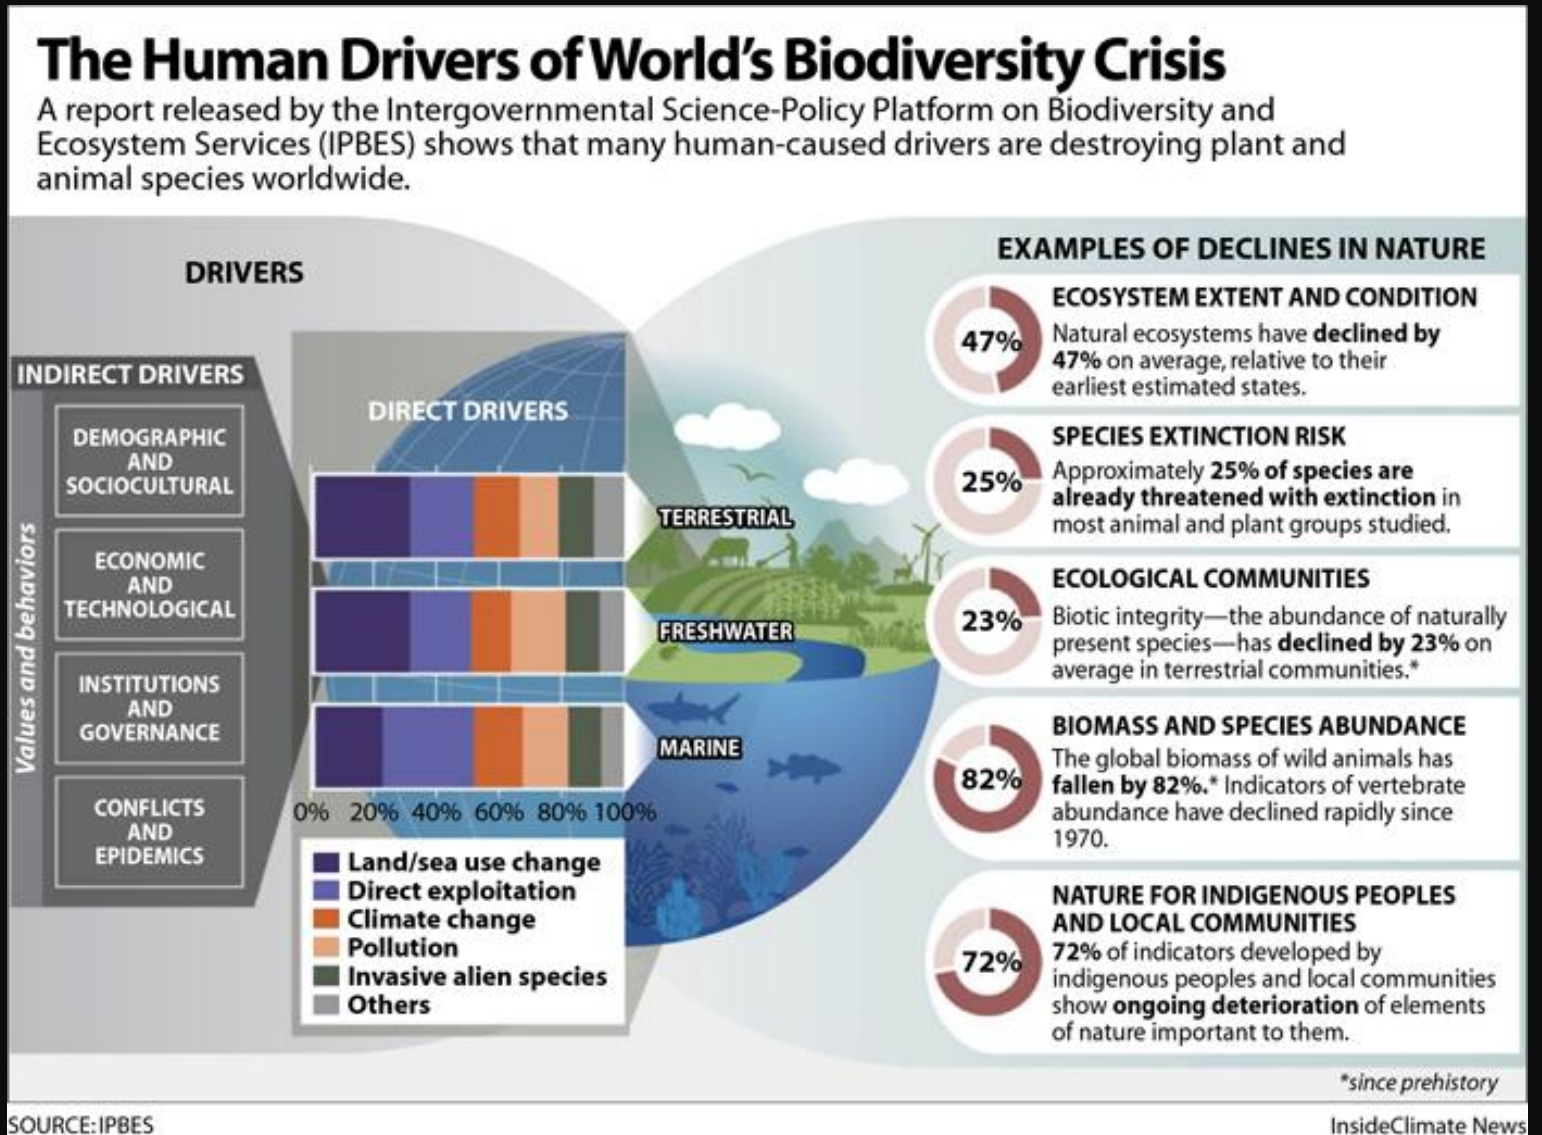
The Human Drivers of World's Biodiversity Crisis

A report released by the Intergovernmental Science-Policy Platform on Biodiversity and Ecosystem Services (IPBES) shows that many human-caused drivers are destroying plant and animal species worldwide.

DRIVERS

INDIRECT DRIVERS

Values and behaviors

DEMOGRAPHIC AND SOCIOCULTURAL

ECONOMIC AND TECHNOLOGICAL

INSTITUTIONS AND GOVERNANCE

CONFLICTS AND EPIDEMICS

DIRECT DRIVERS

TERRESTRIAL

FRESHWATER

MARINE

0% 20% 40% 60% 80% 100%

Land/sea use change
Direct exploitation
Climate change
Pollution
Invasive alien species
Others

EXAMPLES OF DECLINES IN NATURE

47%
ECOSYSTEM EXTENT AND CONDITION
Natural ecosystems have declined by 47% on average, relative to their earliest estimated states.

25%
SPECIES EXTINCTION RISK
Approximately 25% of species are already threatened with extinction in most animal and plant groups studied.

23%
ECOLOGICAL COMMUNITIES
Biotic integrity—the abundance of naturally present species—has declined by 23% on average in terrestrial communities.*

82%
BIOMASS AND SPECIES ABUNDANCE
The global biomass of wild animals has fallen by 82%.* Indicators of vertebrate abundance have declined rapidly since 1970.

72%
NATURE FOR INDIGENOUS PEOPLES AND LOCAL COMMUNITIES
72% of indicators developed by indigenous peoples and local communities show ongoing deterioration of elements of nature important to them.

*since prehistory

SOURCE: IPBES

InsideClimate News